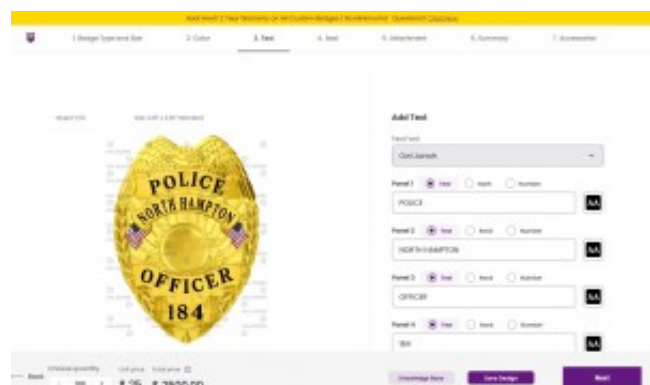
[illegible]

1. Badge Type and Size   2. Color   3. Text   4. Seal   5. Attachment   6. Summary   7. Accessories

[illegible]   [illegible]

POLICE
NORTH HAMPTON
OFFICER
184

Add Text

Font Text
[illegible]

Panel 1   Text   Rank   Number
POLICE

Panel 2   Text   Rank   Number
NORTH HAMPTON

Panel 3   Text   Rank   Number
OFFICER

Panel 4   Text   Rank   Number
184

Back   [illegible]   Unit price   Total price
$ 26   $ 2600.00

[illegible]   Save Design   Next